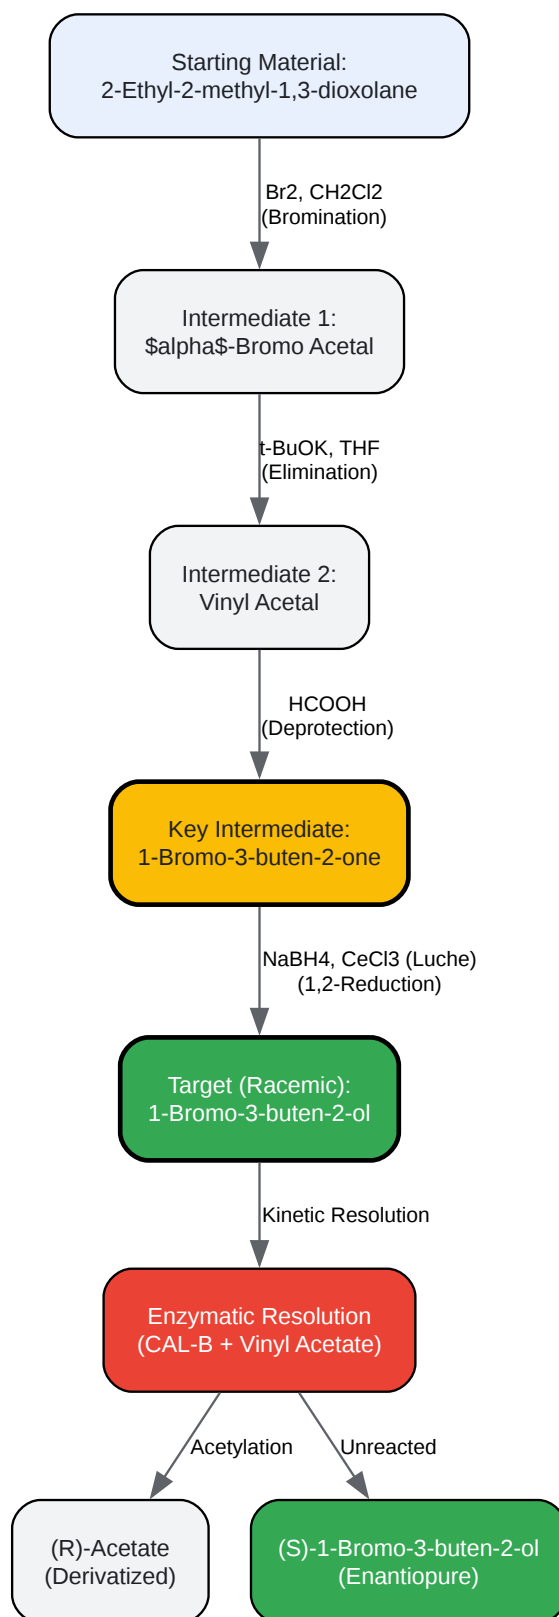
Starting Material:
2-Ethyl-2-methyl-1,3-dioxolane

Br2, CH2Cl2
(Bromination)

Intermediate 1:
\$alpha\$-Bromo Acetal

t-BuOK, THF
(Elimination)

Intermediate 2:
Vinyl Acetal

HCOOH
(Deprotection)

Key Intermediate:
1-Bromo-3-buten-2-one

NaBH4, CeCl3 (Luche)
(1,2-Reduction)

Target (Racemic):
1-Bromo-3-buten-2-ol

Kinetic Resolution

Enzymatic Resolution
(CAL-B + Vinyl Acetate)

Acetylation

Unreacted

(R)-Acetate
(Derivatized)

(S)-1-Bromo-3-buten-2-ol
(Enantiopure)